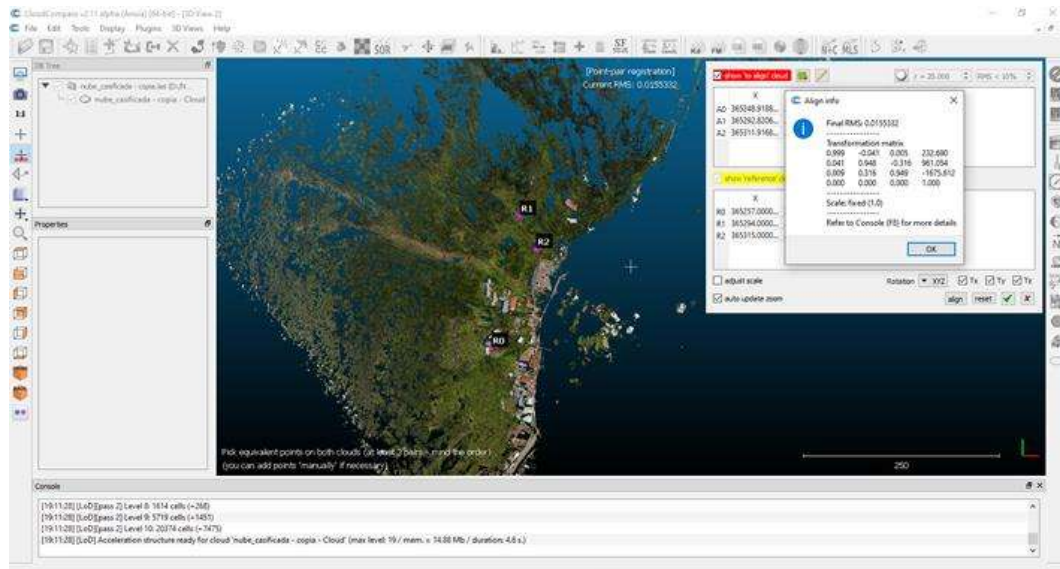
CloudCompare v2.11 alpha (Anoia) [64-bit] - [3D View 2]
File Edit Tools Display Plugins 3D Views Help

DB Tree
nube_casificada - copia.las (D:/N...
nube_casificada - copia - Cloud

Properties

[Point-pair registration]
Current RMS: 0.0155332

show 'to align' cloud
X
A0 365248.9188...
A1 365292.8206...
A2 365311.9168...

show 'reference' cl
X
R0 365257.0000...
R1 365294.0000...
R2 365315.0000...

adjust scale
auto update zoom
Rotation XYZ Tx Ty Tz
align reset

Align info
Final RMS: 0.0155332
----------------
Transformation matrix
0.999 -0.041 0.005 232.690
0.041 0.948 -0.316 961.054
0.009 0.316 0.949 -1675.812
0.000 0.000 0.000 1.000
----------------
Scale: fixed (1.0)
----------------
Refer to Console (F8) for more details
OK

R1
R2
R0

Pick equivalent points on both clouds (at least 3 pairs - mind the order)
(you can add points 'manually' if necessary)

250

Console
[19:11:28] [LoD][pass 2] Level 8: 1614 cells (+268)
[19:11:28] [LoD][pass 2] Level 9: 5719 cells (+1451)
[19:11:28] [LoD][pass 2] Level 10: 20374 cells (+7475)
[19:11:28] [LoD] Acceleration structure ready for cloud 'nube_casificada - copia - Cloud' (max level: 19 / mem. = 14.88 Mb / duration: 4.6 s.)